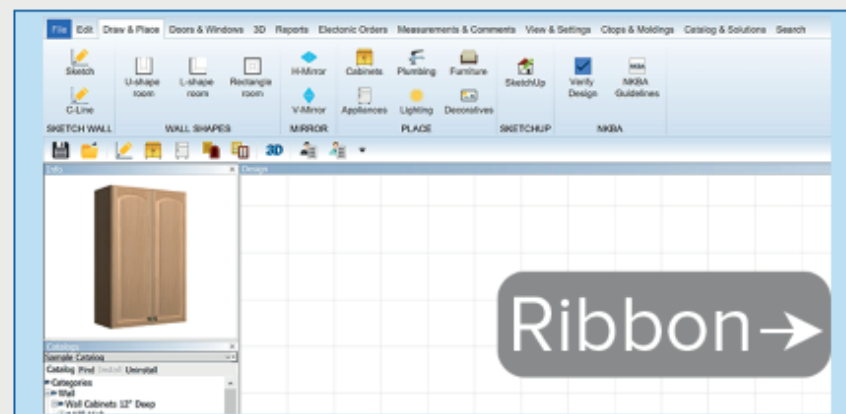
File Edit Draw & Place Doors & Windows 3D Reports Electonic Orders Measurements & Comments View & Settings Ctops & Moldings Catalog & Solutions Search

Sketch
C-Line
SKETCH WALL

U-shape room
L-shape room
Rectangle room
WALL SHAPES

H-Mirror
V-Mirror
MIRROR

Cabinets
Plumbing
Furniture
Appliances
Lighting
Decoratives
PLACE

SketchUp
SKETCHUP

Verify Design
NKBA Guidelines
NKBA

3D

Info
Design

Catalogs
Sample Catalog
Catalog Find Install Uninstall
Categories
Wall
Wall Cabinets 12" Deep

Ribbon→